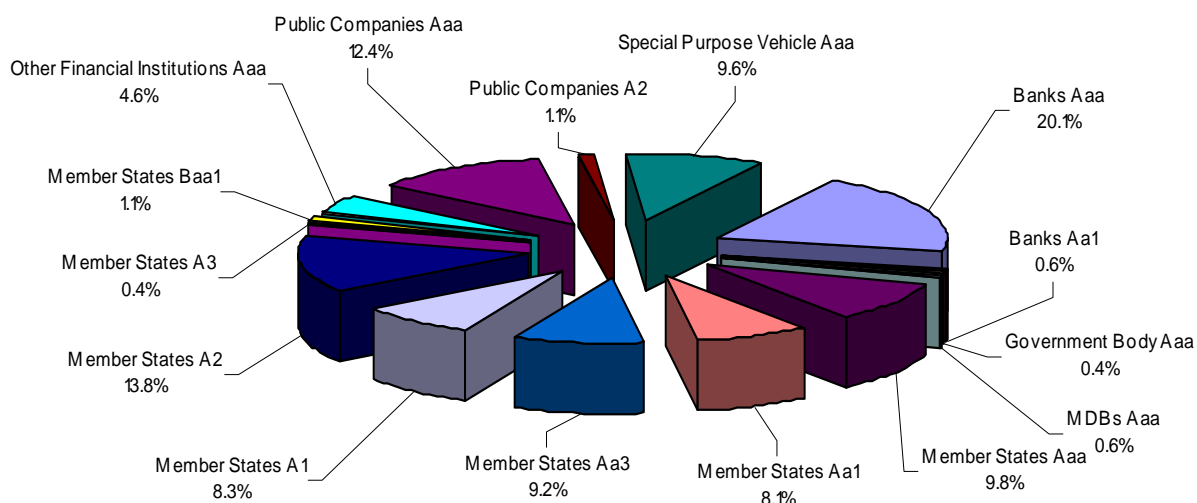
Public Companies Aaa
12.4%

Special Purpose Vehicle Aaa
9.6%

Other Financial Institutions Aaa
4.6%

Public Companies A2
1.1%

Banks Aaa
20.1%

Member States Baa1
1.1%

Banks Aa1
0.6%

Member States A3
0.4%

Government Body Aaa
0.4%

Member States A2
13.8%

MDBs Aaa
0.6%

Member States A1
8.3%

Member States Aa3
9.2%

Member States Aa1
8.1%

Member States Aaa
9.8%